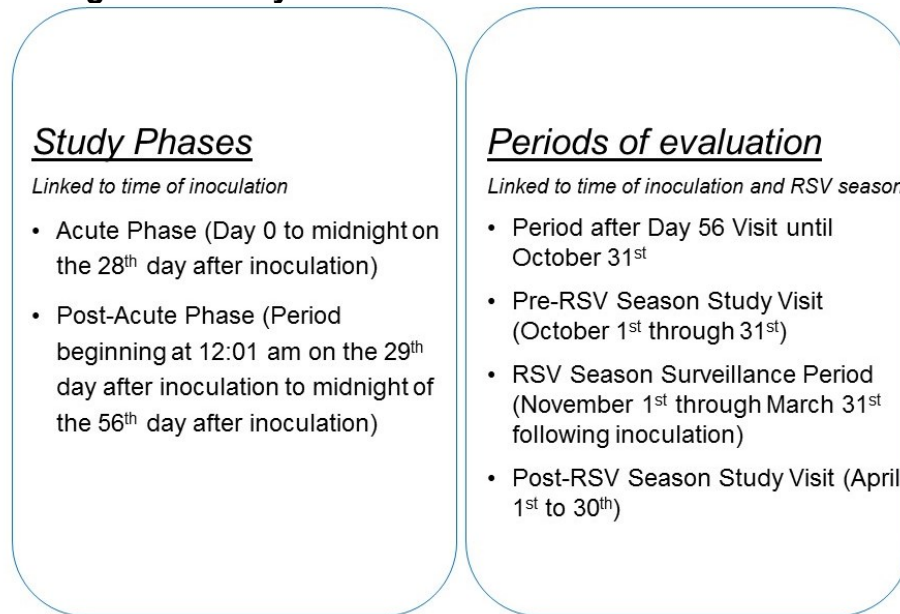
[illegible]

Study Phases

Linked to time of inoculation

• Acute Phase (Day 0 to midnight on the 28$^{th}$ day after inoculation)

• Post-Acute Phase (Period beginning at 12:01 am on the 29$^{th}$ day after inoculation to midnight of the 56$^{th}$ day after inoculation)

Periods of evaluation

Linked to time of inoculation and RSV season

• Period after Day 56 Visit until October 31$^{st}$

• Pre-RSV Season Study Visit (October 1$^{st}$ through 31$^{st}$)

• RSV Season Surveillance Period (November 1$^{st}$ through March 31$^{st}$ following inoculation)

• Post-RSV Season Study Visit (April 1$^{st}$ to 30$^{th}$)